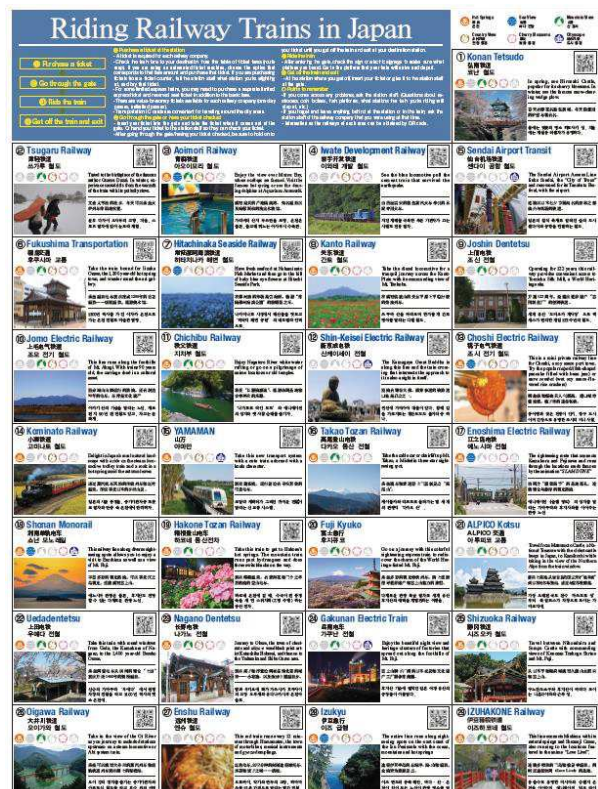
Riding Railway Trains in Japan

Purchase a ticket

Go through the gate

Ride the train

Get off the train and exit

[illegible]

Hot Springs
Sea View
Mountain View
Country View
Cherry Blossoms
Old Town

① Konan Tetsudo
弘南鉄道
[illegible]

In spring, see Hirosaki Castle, popular for its cherry blossoms. In winter see the famous snow-clearing train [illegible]

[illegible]

② Tsugaru Railway
津軽鉄道
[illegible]

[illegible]

③ Aoimori Railway
青い森鉄道
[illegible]

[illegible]

④ Iwate Development Railway
岩手開発鉄道
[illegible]

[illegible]

⑤ Sendai Airport Transit
仙台空港鉄道
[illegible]

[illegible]

⑥ Fukushima Transportation
福島交通
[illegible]

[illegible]

⑦ Hitachinaka Seaside Railway
ひたちなか海浜鉄道
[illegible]

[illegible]

⑧ Kanto Railway
関東鉄道
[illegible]

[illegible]

⑨ Joshin Dentetsu
上信電鉄
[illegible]

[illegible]

⑩ Jomo Electric Railway
上毛電気鉄道
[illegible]

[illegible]

⑪ Chichibu Railway
秩父鉄道
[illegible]

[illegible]

⑫ Shin-Keisei Electric Railway
新京成電鉄
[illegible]

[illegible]

⑬ Choshi Electric Railway
銚子電気鉄道
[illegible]

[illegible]

⑭ Kominato Railway
小湊鉄道
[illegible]

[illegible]

⑮ YAMAMAN
山万
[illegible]

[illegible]

⑯ Takao Tozan Railway
高尾登山電鉄
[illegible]

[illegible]

⑰ Enoshima Electric Railway
江ノ島電鉄
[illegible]

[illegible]

⑱ Shonan Monorail
湘南モノレール
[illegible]

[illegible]

⑲ Hakone Tozan Railway
箱根登山鉄道
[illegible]

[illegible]

⑳ Fuji Kyuko
富士急行
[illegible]

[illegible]

㉑ ALPICO Kotsu
ALPICO交通
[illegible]

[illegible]

㉒ Uedadentetsu
上田電鉄
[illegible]

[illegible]

㉓ Nagano Dentetsu
長野電鉄
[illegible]

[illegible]

㉔ Gakunan Electric Train
岳南電車
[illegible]

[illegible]

㉕ Shizuoka Railway
静岡鉄道
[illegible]

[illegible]

㉖ Oigawa Railway
大井川鐵道
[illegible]

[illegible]

㉗ Enshu Railway
遠州鉄道
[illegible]

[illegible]

㉘ Izukyu
伊豆急行
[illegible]

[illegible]

㉙ IZUHAKONE Railway
伊豆箱根鉄道
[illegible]

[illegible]